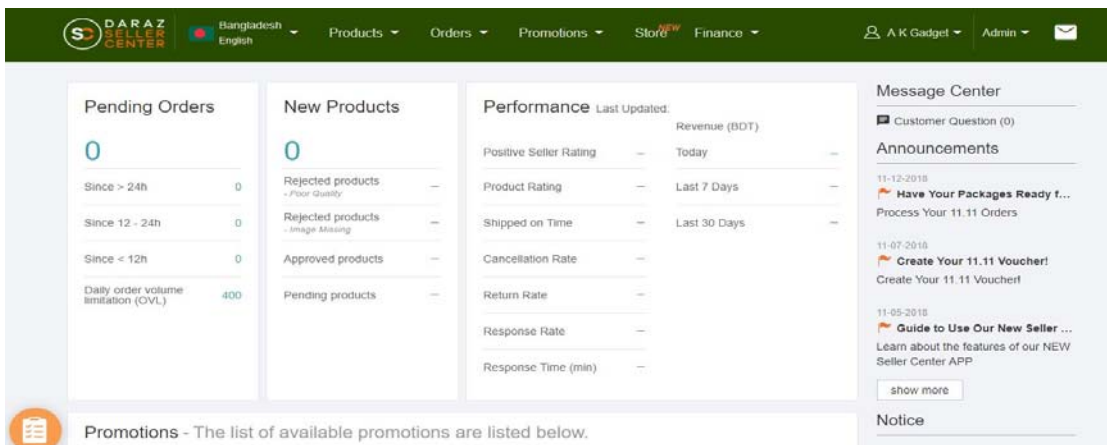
DARAZ SELLER CENTER Bangladesh English Products ▾ Orders ▾ Promotions ▾ Store NEW Finance ▾ A K Gadget ▾ Admin ▾

Pending Orders

0

| | |
|---|---|
| Since > 24h | 0 |
| Since 12 - 24h | 0 |
| Since < 12h | 0 |
| Daily order volume limitation (OVL) | 400 |

New Products

0

| | |
|---|---|
| Rejected products - Poor Quality | — |
| Rejected products - Image Missing | — |
| Approved products | — |
| Pending products | — |

Performance Last Updated:

| | |
|---|---|
| Positive Seller Rating | — |
| Product Rating | — |
| Shipped on Time | — |
| Cancellation Rate | — |
| Return Rate | — |
| Response Rate | — |
| Response Time (min) | — |

Revenue (BDT)

| | |
|---|---|
| Today | — |
| Last 7 Days | — |
| Last 30 Days | — |

Message Center

Customer Question (0)

Announcements

11-12-2018
Have Your Packages Ready f...
Process Your 11.11 Orders

11-07-2018
Create Your 11.11 Voucher!
Create Your 11.11 Voucher!

11-05-2018
Guide to Use Our New Seller ...
Learn about the features of our NEW Seller Center APP

show more

Notice

Promotions - The list of available promotions are listed below.